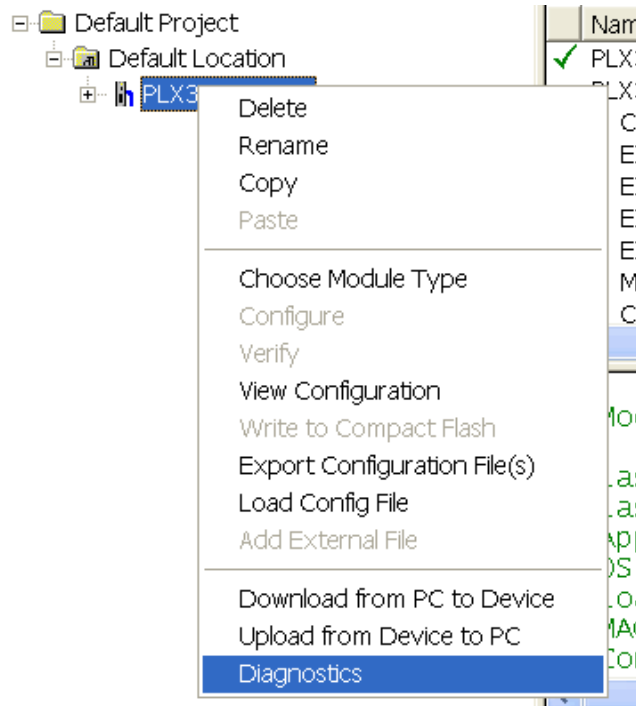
Default Project
Default Location
PLX3

Delete
Rename
Copy
Paste

Choose Module Type
Configure
Verify
View Configuration
Write to Compact Flash
Export Configuration File(s)
Load Config File
Add External File

Download from PC to Device
Upload from Device to PC
Diagnostics

Nam
PLX
PLX
C
E
E
E
E
M
C

Mo
La
La
Ap
OS
Lo
MA
Co